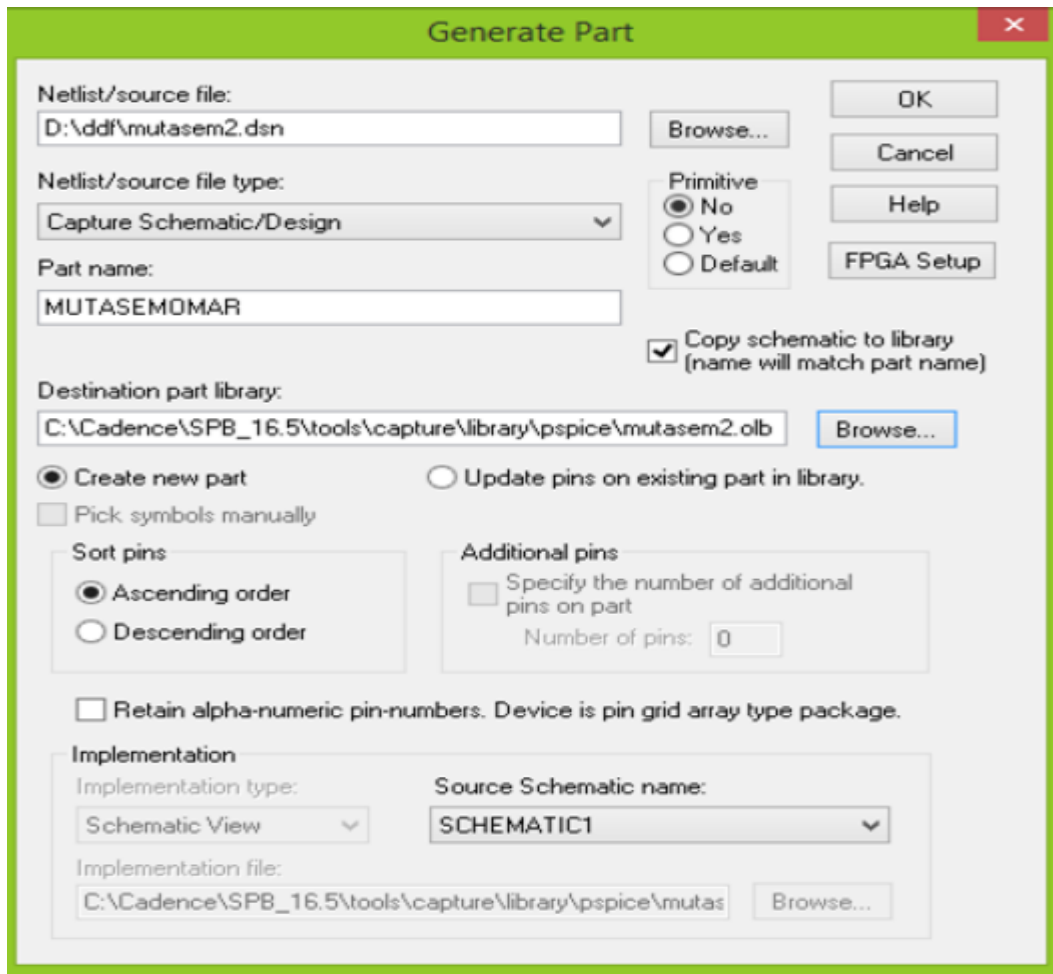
Generate Part

×

Netlist/source file:

D:\ddf\mutasem2.dsn

Browse...

OK

Cancel

Help

FPGA Setup

Netlist/source file type:

Capture Schematic/Design

Primitive

No

Yes

Default

Part name:

MUTASEMOMAR

Copy schematic to library (name will match part name)

Destination part library:

C:\Cadence\SPB_16.5\tools\capture\library\pspice\mutasem2.olb

Browse...

Create new part

Update pins on existing part in library.

Pick symbols manually

Sort pins

Ascending order

Descending order

Additional pins

Specify the number of additional pins on part

Number of pins: 0

Retain alpha-numeric pin-numbers. Device is pin grid array type package.

Implementation

Implementation type:

Schematic View

Source Schematic name:

SCHEMATIC1

Implementation file:

C:\Cadence\SPB_16.5\tools\capture\library\pspice\mutas

Browse...